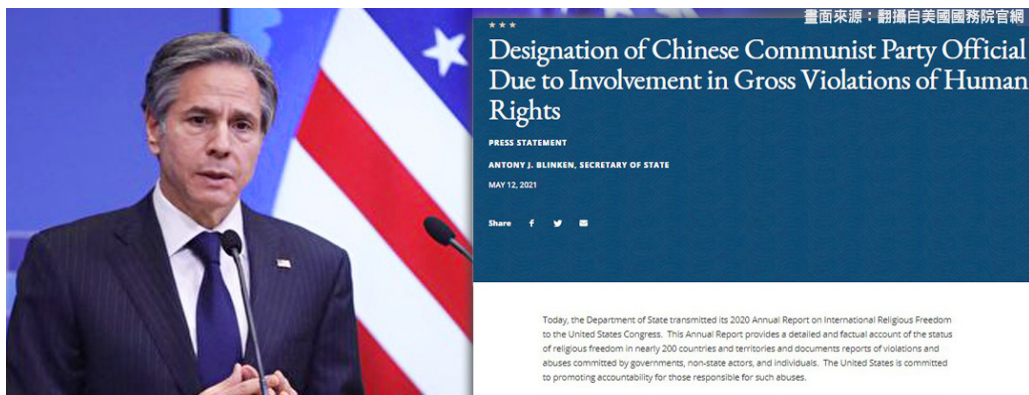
畫面來源：翻攝自美國國務院官網

Designation of Chinese Communist Party Official Due to Involvement in Gross Violations of Human Rights

PRESS STATEMENT

ANTONY J. BLINKEN, SECRETARY OF STATE

MAY 12, 2021

Share

Today, the Department of State transmitted its 2020 Annual Report on International Religious Freedom to the United States Congress. This Annual Report provides a detailed and factual account of the status of religious freedom in nearly 200 countries and territories and documents reports of violations and abuses committed by governments, non-state actors, and individuals. The United States is committed to promoting accountability for those responsible for such abuses.